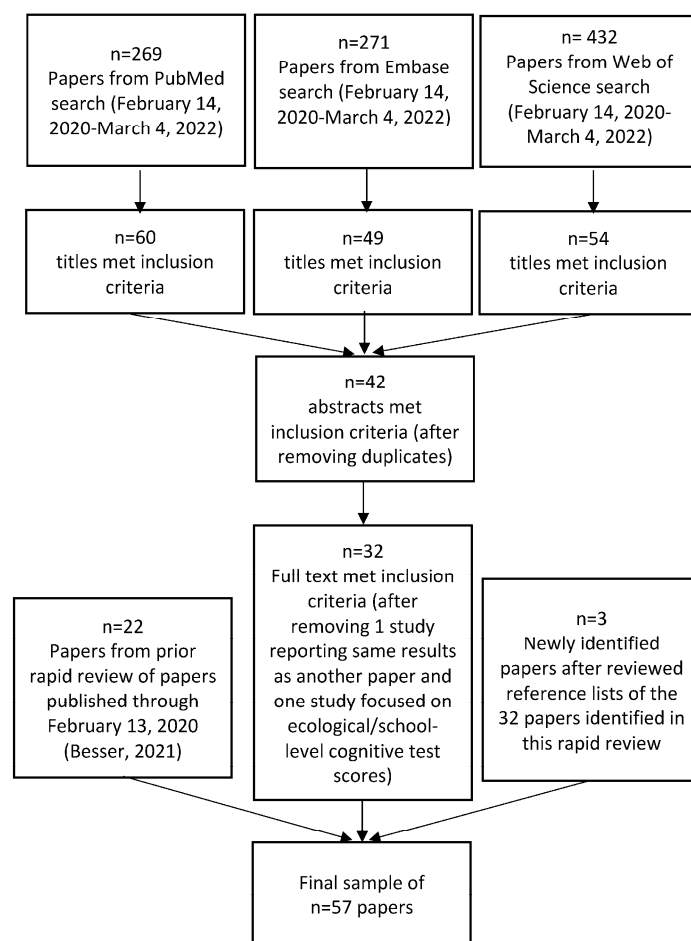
n=269
Papers from PubMed search (February 14, 2020-March 4, 2022)

n=271
Papers from Embase search (February 14, 2020-March 4, 2022)

n= 432
Papers from Web of Science search (February 14, 2020-March 4, 2022)

n=60
titles met inclusion criteria

n=49
titles met inclusion criteria

n=54
titles met inclusion criteria

n=42
abstracts met inclusion criteria (after removing duplicates)

n=32
Full text met inclusion criteria (after removing 1 study reporting same results as another paper and one study focused on ecological/school-level cognitive test scores)

n=22
Papers from prior rapid review of papers published through February 13, 2020 (Besser, 2021)

n=3
Newly identified papers after reviewed reference lists of the 32 papers identified in this rapid review

Final sample of n=57 papers